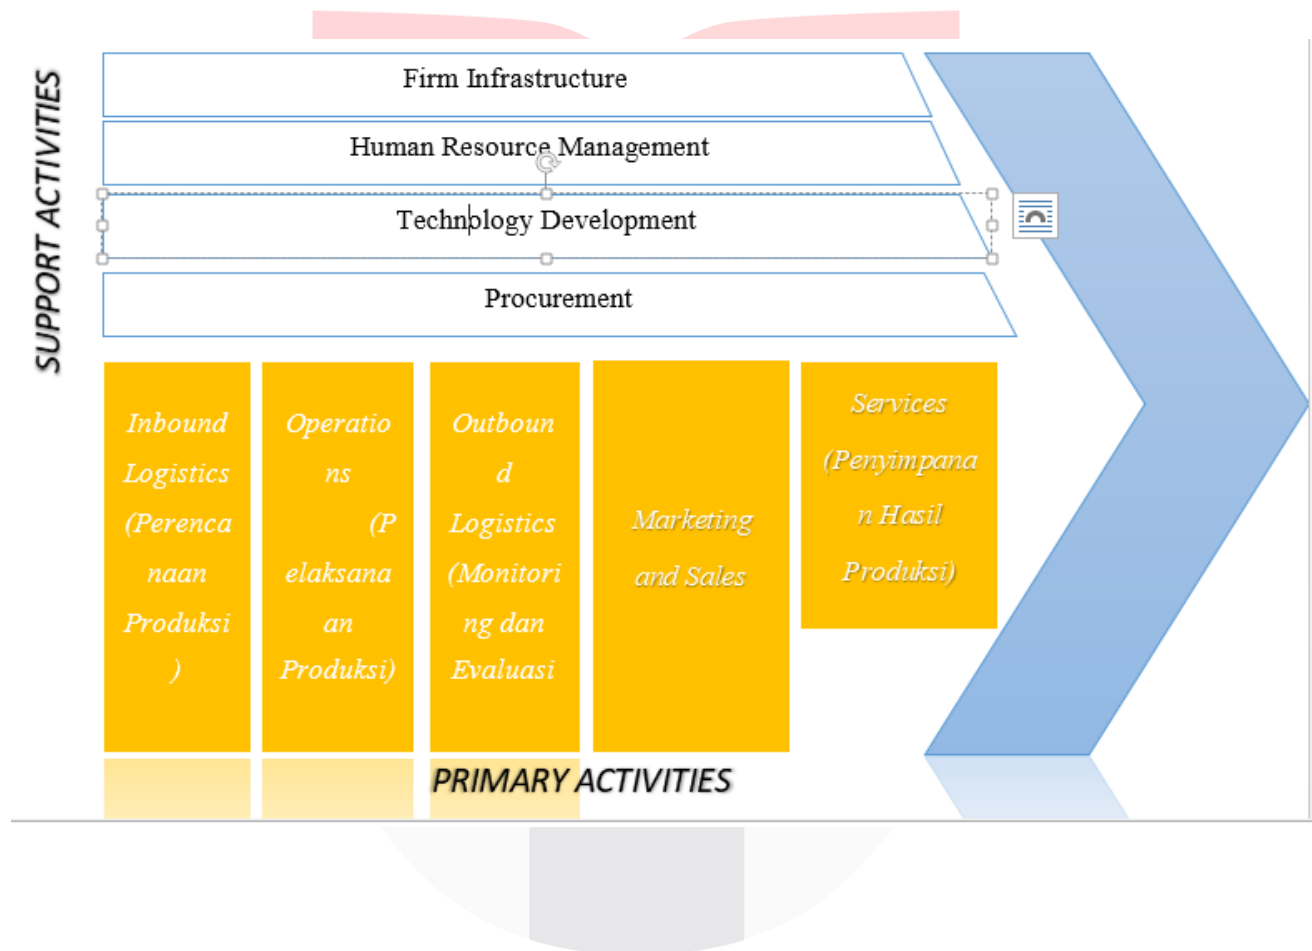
SUPPORT ACTIVITIES

Firm Infrastructure

Human Resource Management

Technology Development

Procurement

Inbound Logistics (Perencanaan Produksi)

Operations (Pelaksanaan Produksi)

Outbound Logistics (Monitoring dan Evaluasi

Marketing and Sales

Services (Penyimpanan Hasil Produksi)

PRIMARY ACTIVITIES